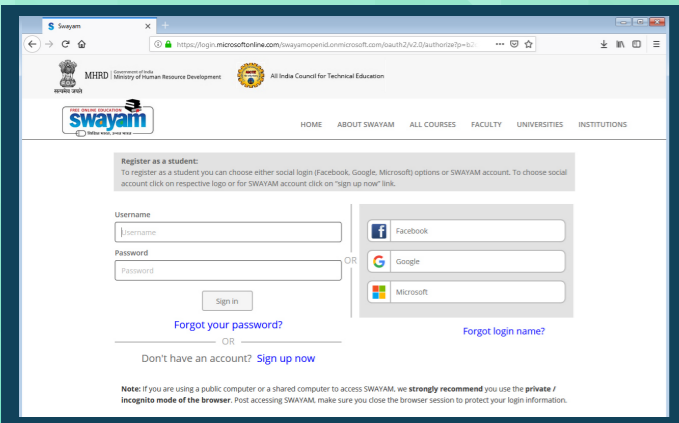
Swayam

https://login.microsoftonline.com/swayamopenid.onmicrosoft.com/oauth2/v2.0/authorize?p=b2

सत्यमेव जयते

MHRD | Government of India Ministry of Human Resource Development

All India Council for Technical Education

FREE ONLINE EDUCATION swayam

HOME ABOUT SWAYAM ALL COURSES FACULTY UNIVERSITIES INSTITUTIONS

Register as a student:
To register as a student you can choose either social login (Facebook, Google, Microsoft) options or SWAYAM account. To choose social account click on respective logo or for SWAYAM account click on "sign up now" link.

Username

Username

Password

Password

Sign in

Forgot your password?

OR

Don't have an account? Sign up now

OR

Facebook

Google

Microsoft

Forgot login name?

Note: If you are using a public computer or a shared computer to access SWAYAM, we strongly recommend you use the private / incognito mode of the browser. Post accessing SWAYAM, make sure you close the browser session to protect your login information.